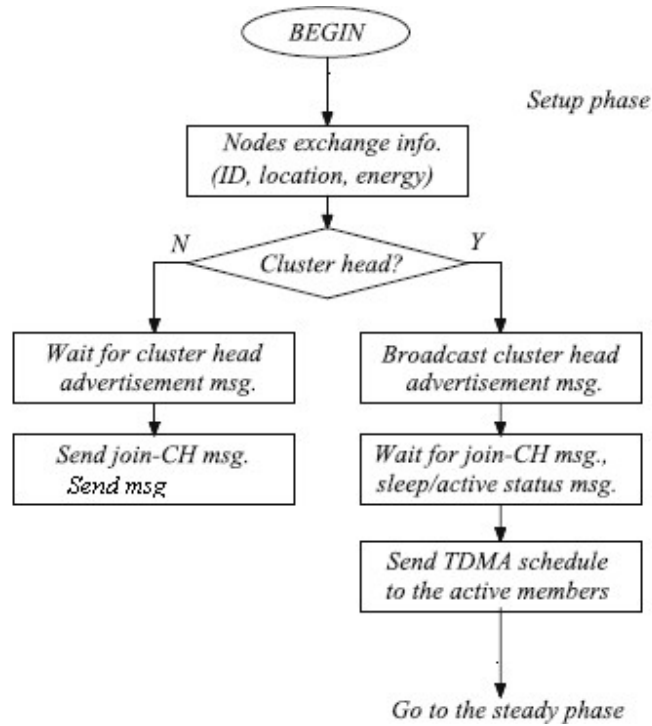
BEGIN

Setup phase

Nodes exchange info. (ID, location, energy)

N

Cluster head?

Y

Wait for cluster head advertisement msg.

Send join-CH msg.
Send msg

Broadcast cluster head advertisement msg.

Wait for join-CH msg., sleep/active status msg.

Send TDMA schedule to the active members

Go to the steady phase